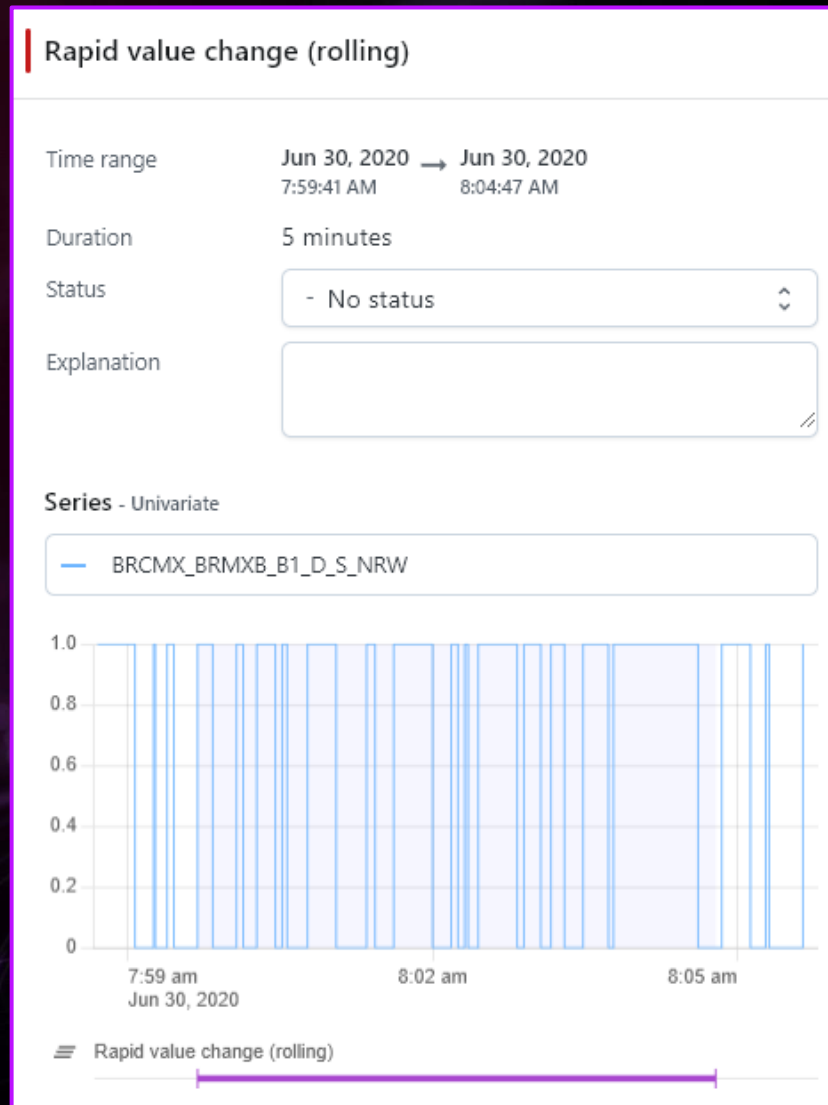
Rapid value change (rolling)

Time range Jun 30, 2020 7:59:41 AM → Jun 30, 2020 8:04:47 AM

Duration 5 minutes

Status - No status

Explanation

Series - Univariate

BRCMX_BRMXB_B1_D_S_NRW

1.0
0.8
0.6
0.4
0.2
0

7:59 am
Jun 30, 2020
8:02 am
8:05 am

Rapid value change (rolling)